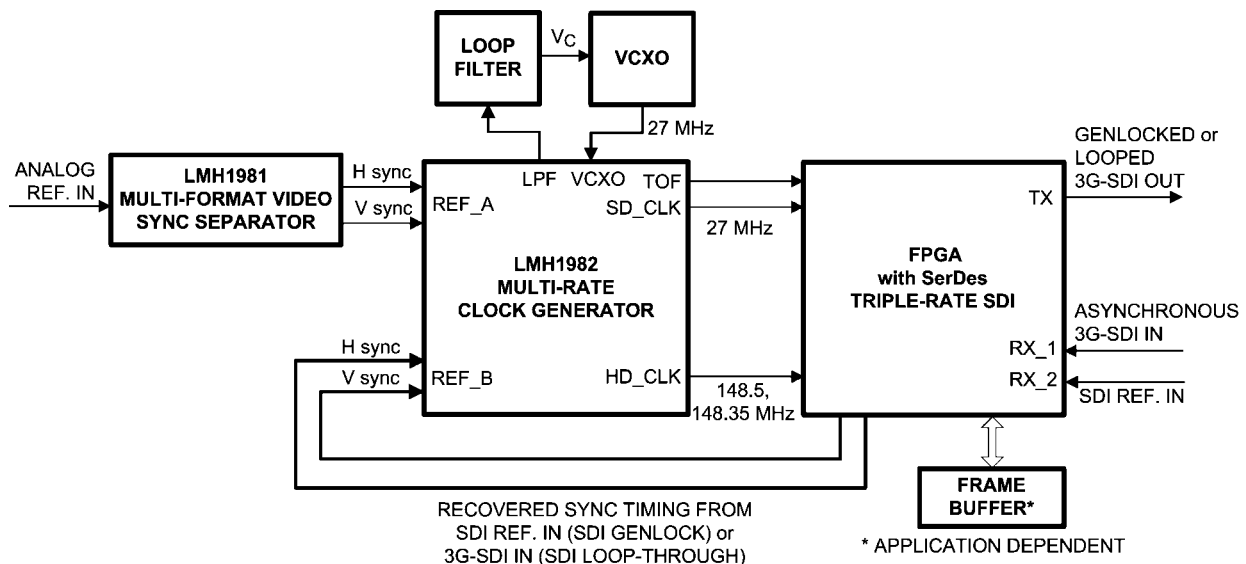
LOOP FILTER

$V_C$

VCXO

27 MHz

ANALOG REF. IN

LMH1981 MULTI-FORMAT VIDEO SYNC SEPARATOR

H sync

V sync

LPF VCXO

REF_A

TOF

SD_CLK

27 MHz

LMH1982 MULTI-RATE CLOCK GENERATOR

H sync

V sync

REF_B

HD_CLK

148.5, 148.35 MHz

GENLOCKED or LOOPED 3G-SDI OUT

TX

FPGA with SerDes TRIPLE-RATE SDI

ASYNCHRONOUS 3G-SDI IN

RX_1

RX_2

SDI REF. IN

FRAME BUFFER*

RECOVERED SYNC TIMING FROM SDI REF. IN (SDI GENLOCK) or 3G-SDI IN (SDI LOOP-THROUGH)

* APPLICATION DEPENDENT